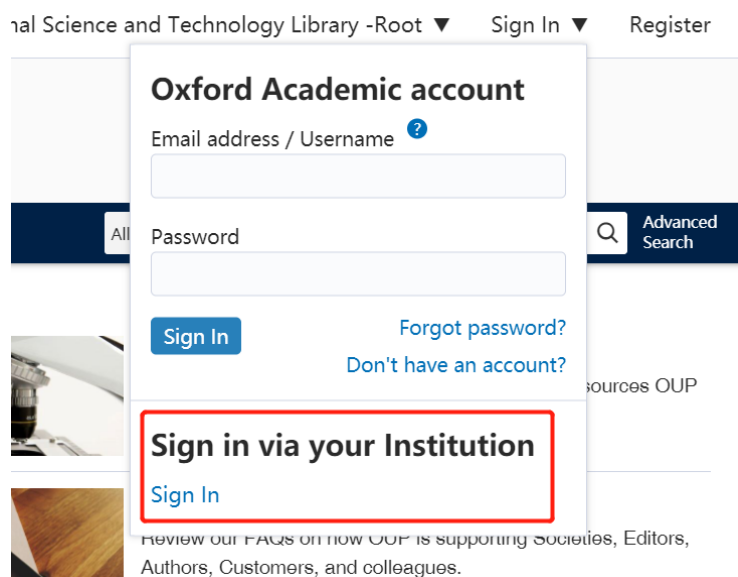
nal Science and Technology Library -Root ▼ Sign In ▼ Register

Oxford Academic account

Email address / Username ?

Password

Sign In

Forgot password?

Don't have an account?

Sign in via your Institution

Sign In

All

Advanced Search

sources OUP

Review our FAQs on how OUP is supporting Societies, Editors, Authors, Customers, and colleagues.